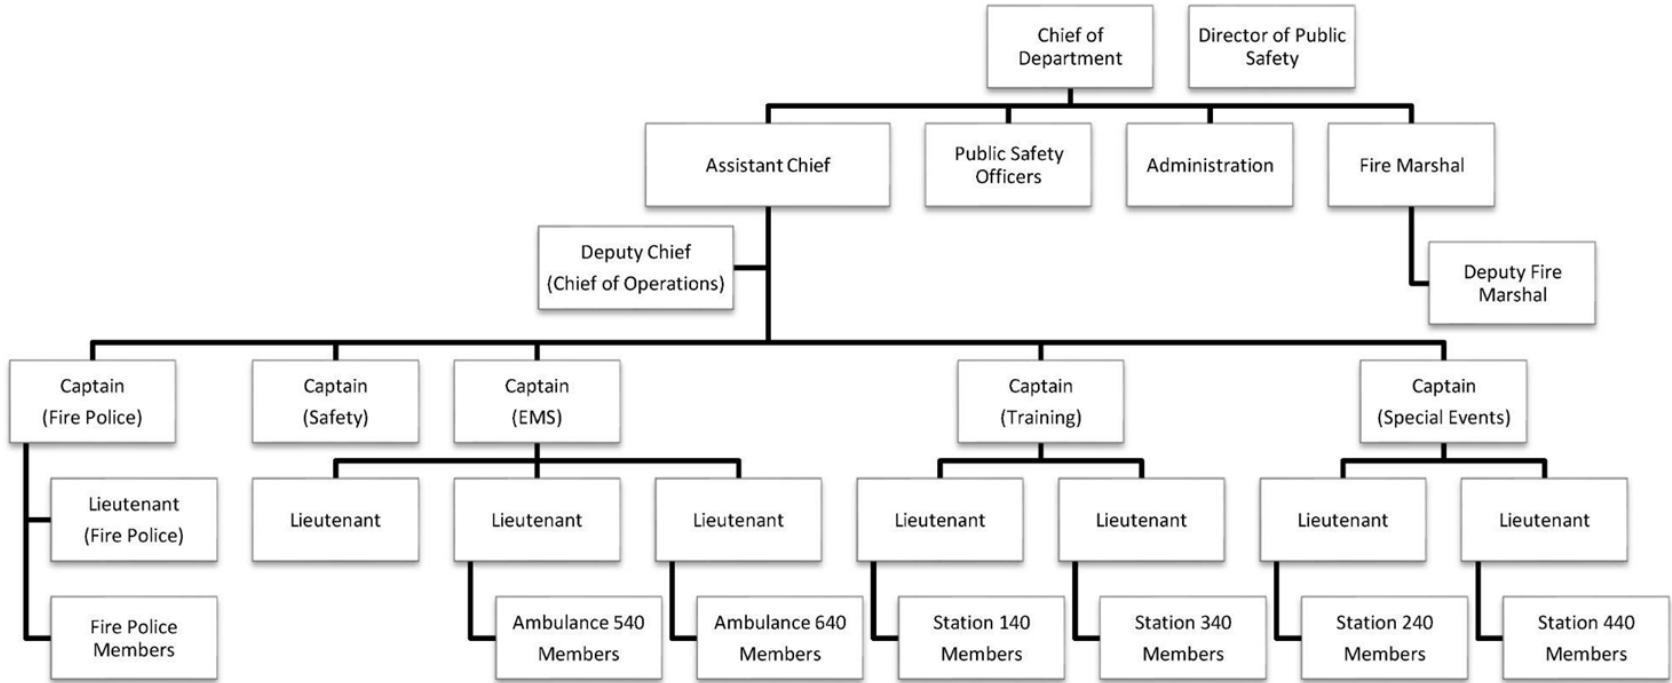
Chief of Department

Director of Public Safety

Assistant Chief

Public Safety Officers

Administration

Fire Marshal

Deputy Chief (Chief of Operations)

Deputy Fire Marshal

Captain (Fire Police)

Captain (Safety)

Captain (EMS)

Captain (Training)

Captain (Special Events)

Lieutenant (Fire Police)

Fire Police Members

Lieutenant

Lieutenant

Lieutenant

Lieutenant

Lieutenant

Lieutenant

Lieutenant

Ambulance 540 Members

Ambulance 640 Members

Station 140 Members

Station 340 Members

Station 240 Members

Station 440 Members